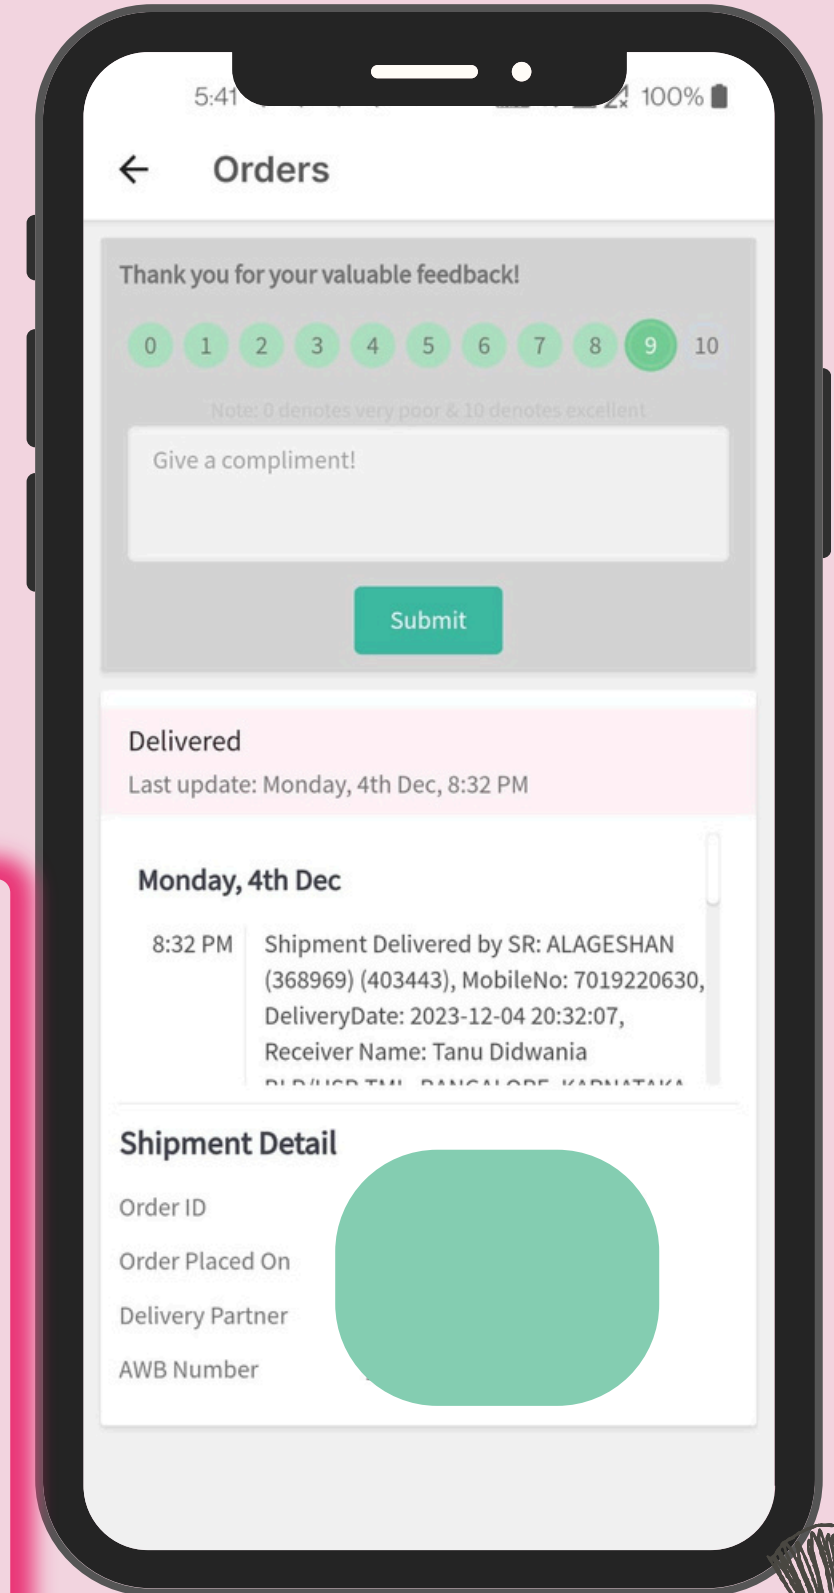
5:41 100%

← Orders

Thank you for your valuable feedback!

0 1 2 3 4 5 6 7 8 9 10

Note: 0 denotes very poor & 10 denotes excellent

Give a compliment!

Submit

Delivered
Last update: Monday, 4th Dec, 8:32 PM

Monday, 4th Dec

8:32 PM Shipment Delivered by SR: ALAGESHAN (368969) (403443), MobileNo: 7019220630, DeliveryDate: 2023-12-04 20:32:07, Receiver Name: Tanu Didwania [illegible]

Shipment Detail

Order ID

Order Placed On

Delivery Partner

AWB Number